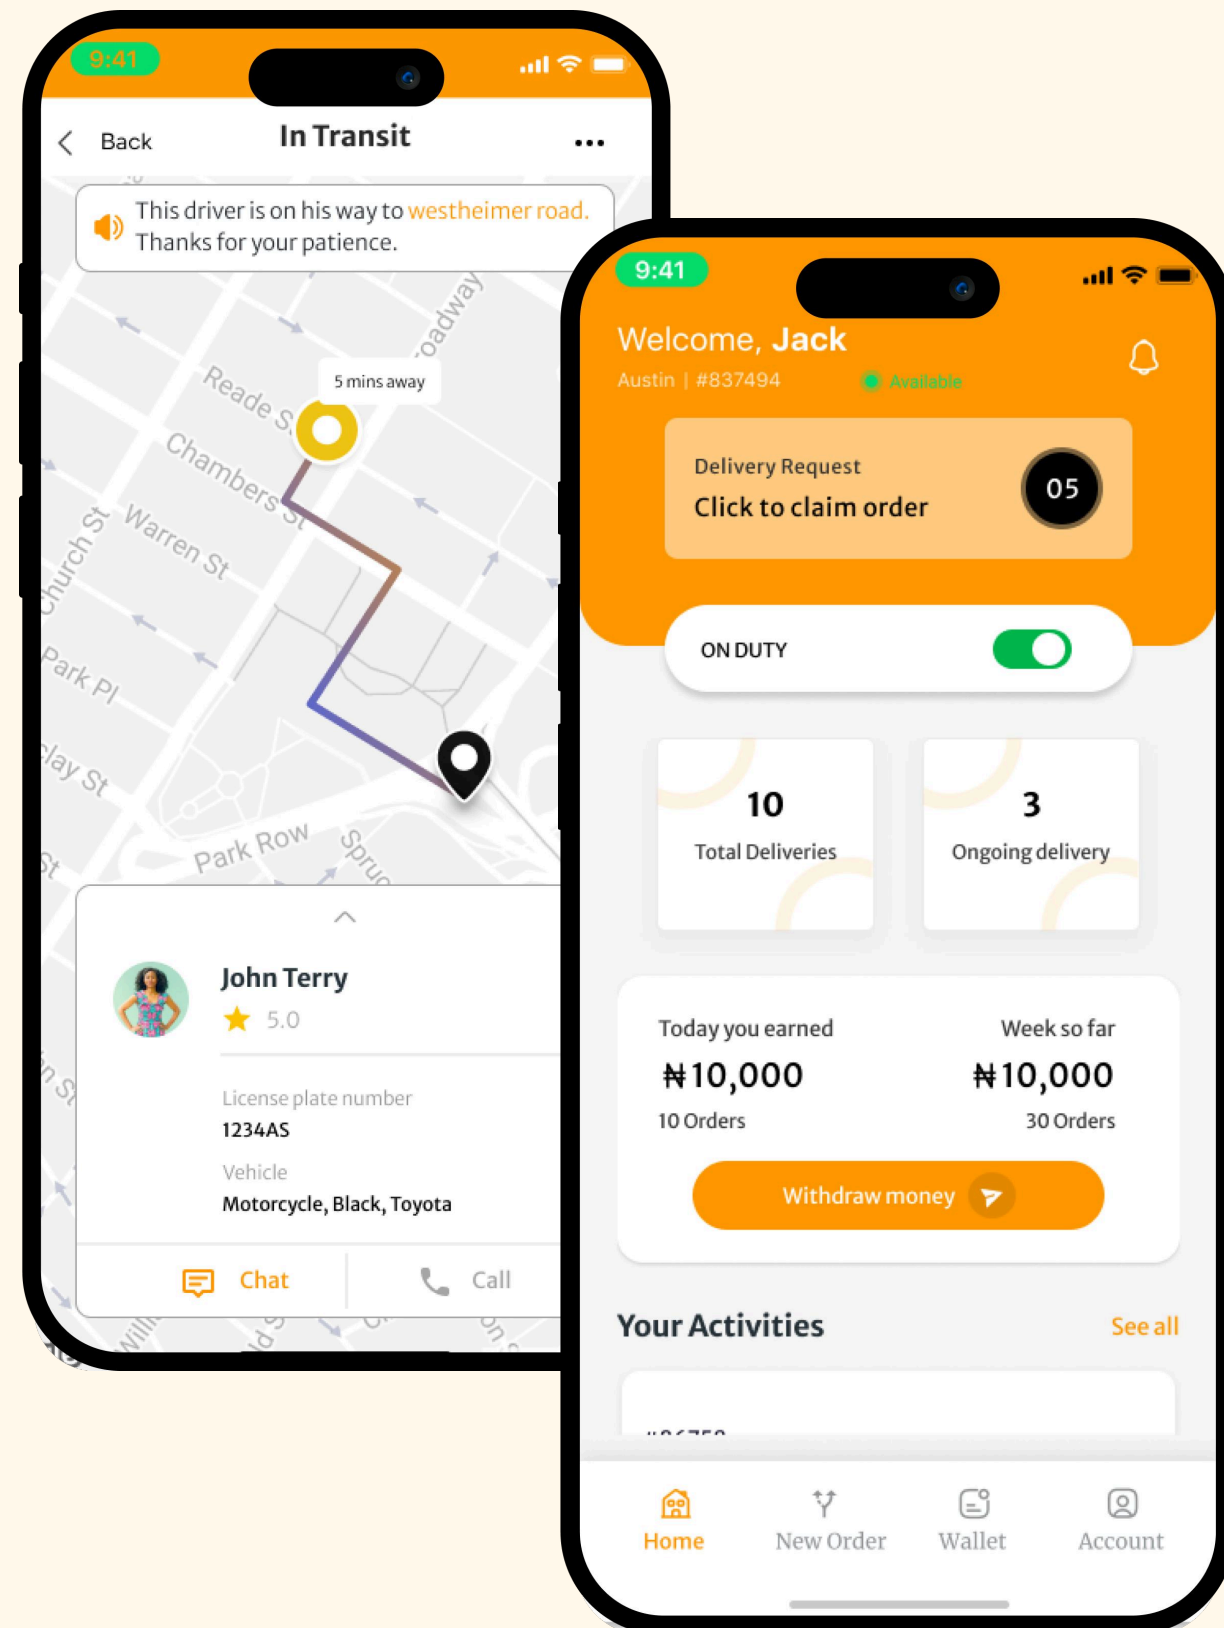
9:41

Back In Transit ...

This driver is on his way to westheimer road. Thanks for your patience.

5 mins away

Reade St
Chambers St
Warren St
Church St
Park Pl
Barclay St
Park Row
Spruce
Broadway

John Terry
5.0

License plate number
1234AS

Vehicle
Motorcycle, Black, Toyota

Chat Call

9:41

Welcome, Jack
Austin | #837494 Available

Delivery Request
Click to claim order
05

ON DUTY

10
Total Deliveries

3
Ongoing delivery

Today you earned
₦10,000
10 Orders

Week so far
₦10,000
30 Orders

Withdraw money

Your Activities See all

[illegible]

Home New Order Wallet Account